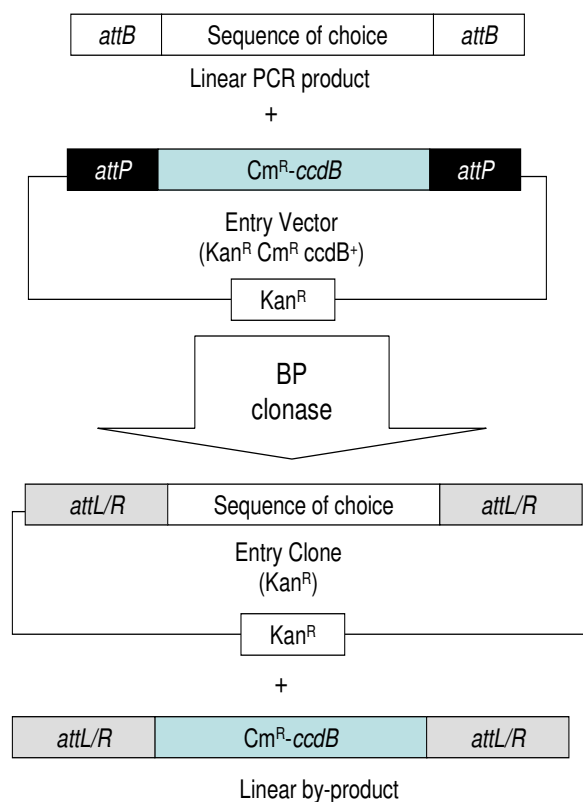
| attB | Sequence of choice | attB |
|---|---|---|

Linear PCR product

+

| attP | Cm$^R$-ccdB | attP |
|---|---|---|

Entry Vector
(Kan$^R$ Cm$^R$ ccdB$^+$)

Kan$^R$

BP
clonase

| attL/R | Sequence of choice | attL/R |
|---|---|---|

Entry Clone
(Kan$^R$)

Kan$^R$

+

| attL/R | Cm$^R$-ccdB | attL/R |
|---|---|---|

Linear by-product